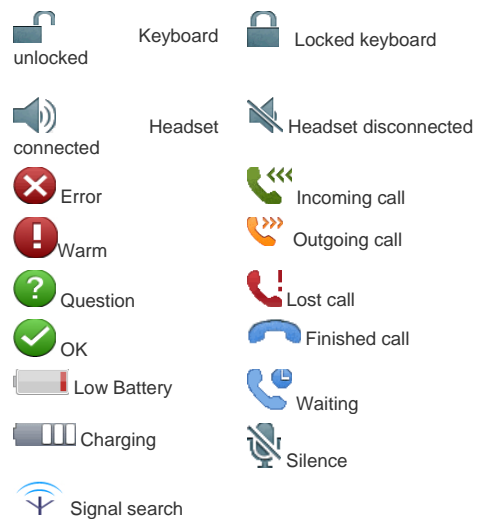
Keyboard unlocked

Locked keyboard

Headset connected

Headset disconnected

Error

Incoming call

Warm

Outgoing call

Question

Lost call

OK

Finished call

Low Battery

Waiting

Charging

Silence

Signal search